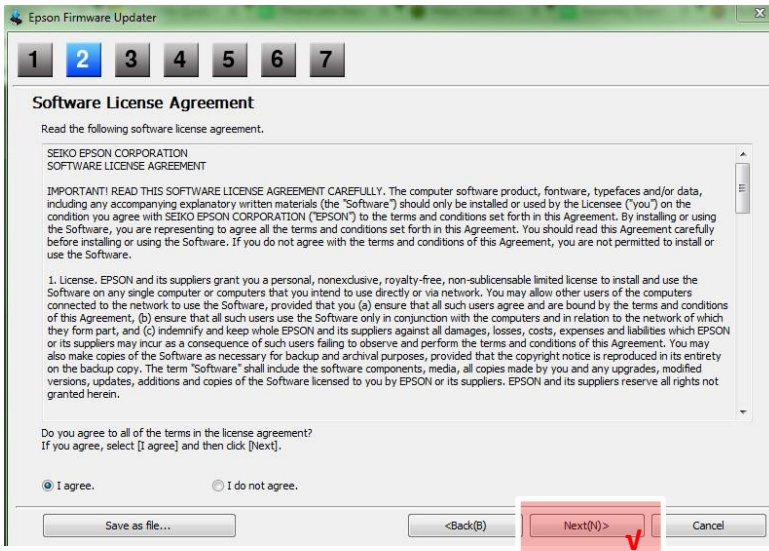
Epson Firmware Updater

1 2 3 4 5 6 7

Software License Agreement

Read the following software license agreement.

SEIKO EPSON CORPORATION
SOFTWARE LICENSE AGREEMENT

IMPORTANT! READ THIS SOFTWARE LICENSE AGREEMENT CAREFULLY. The computer software product, fontware, typefaces and/or data, including any accompanying explanatory written materials (the "Software") should only be installed or used by the Licensee ("you") on the condition you agree with SEIKO EPSON CORPORATION ("EPSON") to the terms and conditions set forth in this Agreement. By installing or using the Software, you are representing to agree all the terms and conditions set forth in this Agreement. You should read this Agreement carefully before installing or using the Software. If you do not agree with the terms and conditions of this Agreement, you are not permitted to install or use the Software.

1. License. EPSON and its suppliers grant you a personal, nonexclusive, royalty-free, non-sublicensable limited license to install and use the Software on any single computer or computers that you intend to use directly or via network. You may allow other users of the computers connected to the network to use the Software, provided that you (a) ensure that all such users agree and are bound by the terms and conditions of this Agreement, (b) ensure that all such users use the Software only in conjunction with the computers and in relation to the network of which they form part, and (c) indemnify and keep whole EPSON and its suppliers against all damages, losses, costs, expenses and liabilities which EPSON or its suppliers may incur as a consequence of such users failing to observe and perform the terms and conditions of this Agreement. You may also make copies of the Software as necessary for backup and archival purposes, provided that the copyright notice is reproduced in its entirety on the backup copy. The term "Software" shall include the software components, media, all copies made by you and any upgrades, modified versions, updates, additions and copies of the Software licensed to you by EPSON or its suppliers. EPSON and its suppliers reserve all rights not granted herein.

Do you agree to all of the terms in the license agreement?
If you agree, select [I agree] and then click [Next].

I agree.
I do not agree.

Save as file...
<Back(B)
Next(N)>
Cancel